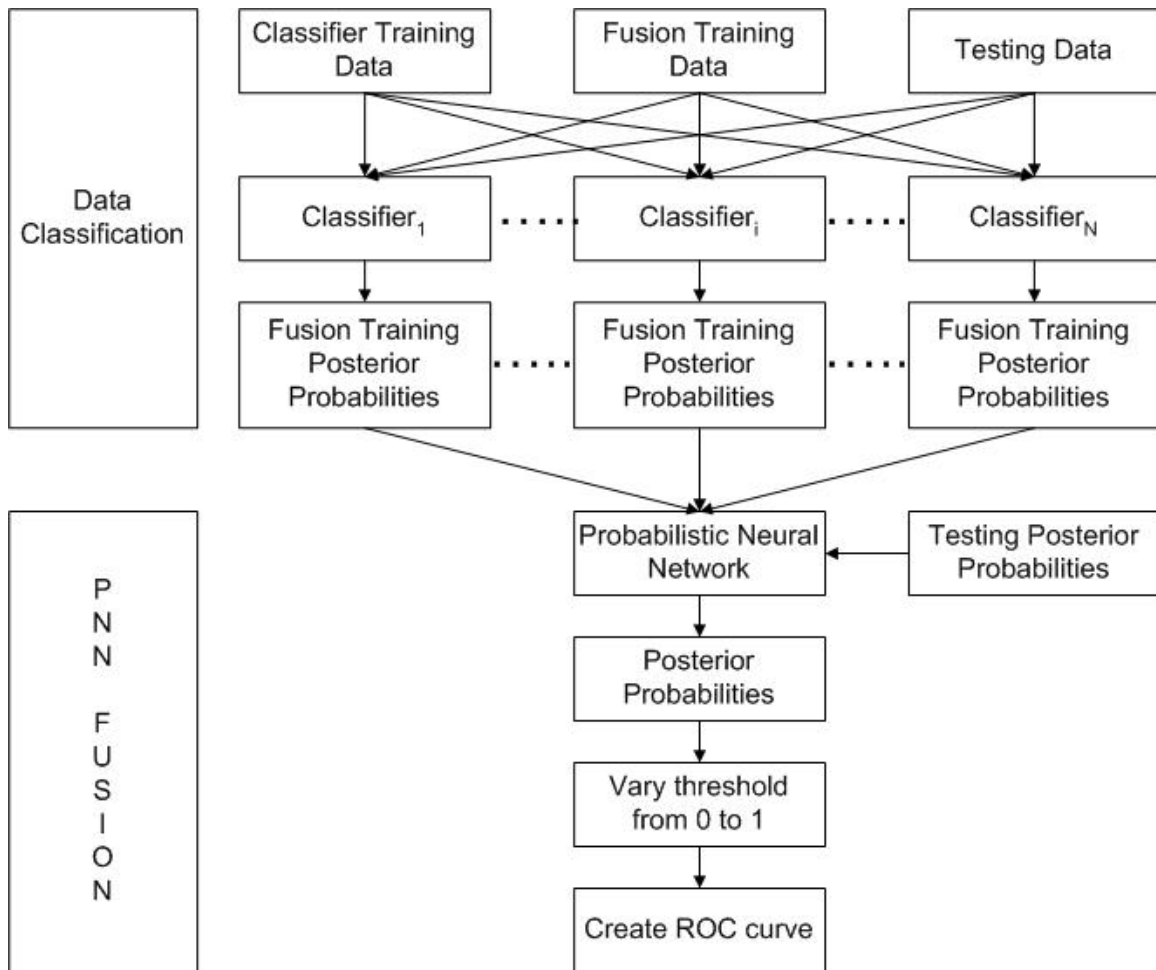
Data Classification

Classifier Training Data

Fusion Training Data

Testing Data

Classifier$_1$

Classifier$_i$

Classifier$_N$

Fusion Training Posterior Probabilities

Fusion Training Posterior Probabilities

Fusion Training Posterior Probabilities

P N N F U S I O N

Probabilistic Neural Network

Testing Posterior Probabilities

Posterior Probabilities

Vary threshold from 0 to 1

Create ROC curve